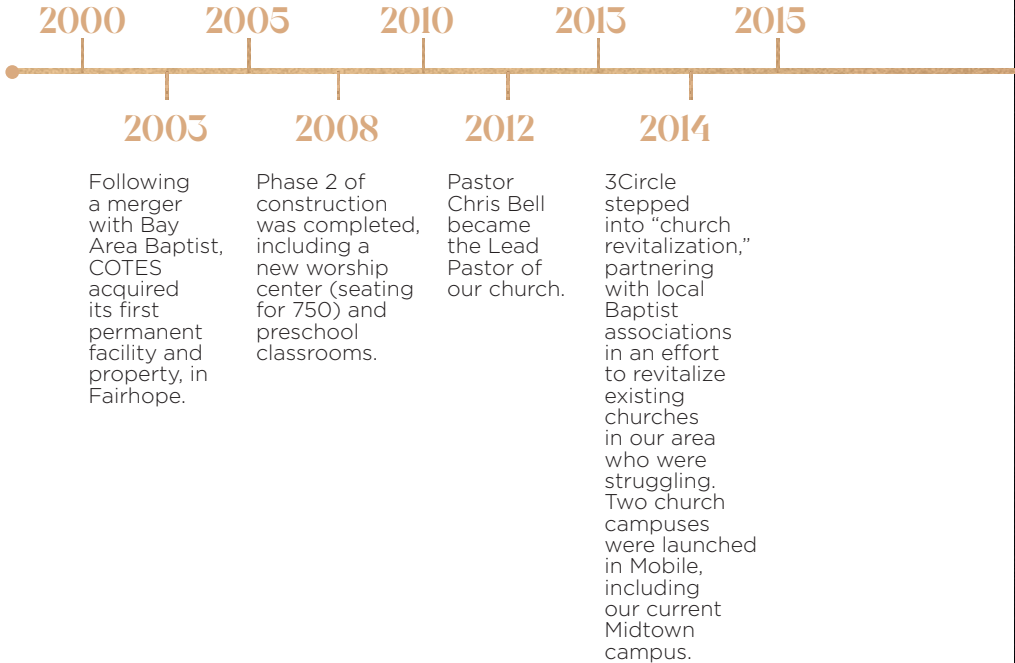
2000

2005

2010

2013

2015

2003

Following a merger with Bay Area Baptist, COTES acquired its first permanent facility and property, in Fairhope.

2008

Phase 2 of construction was completed, including a new worship center (seating for 750) and preschool classrooms.

2012

Pastor Chris Bell became the Lead Pastor of our church.

2014

3Circle stepped into “church revitalization,” partnering with local Baptist associations in an effort to revitalize existing churches in our area who were struggling. Two church campuses were launched in Mobile, including our current Midtown campus.